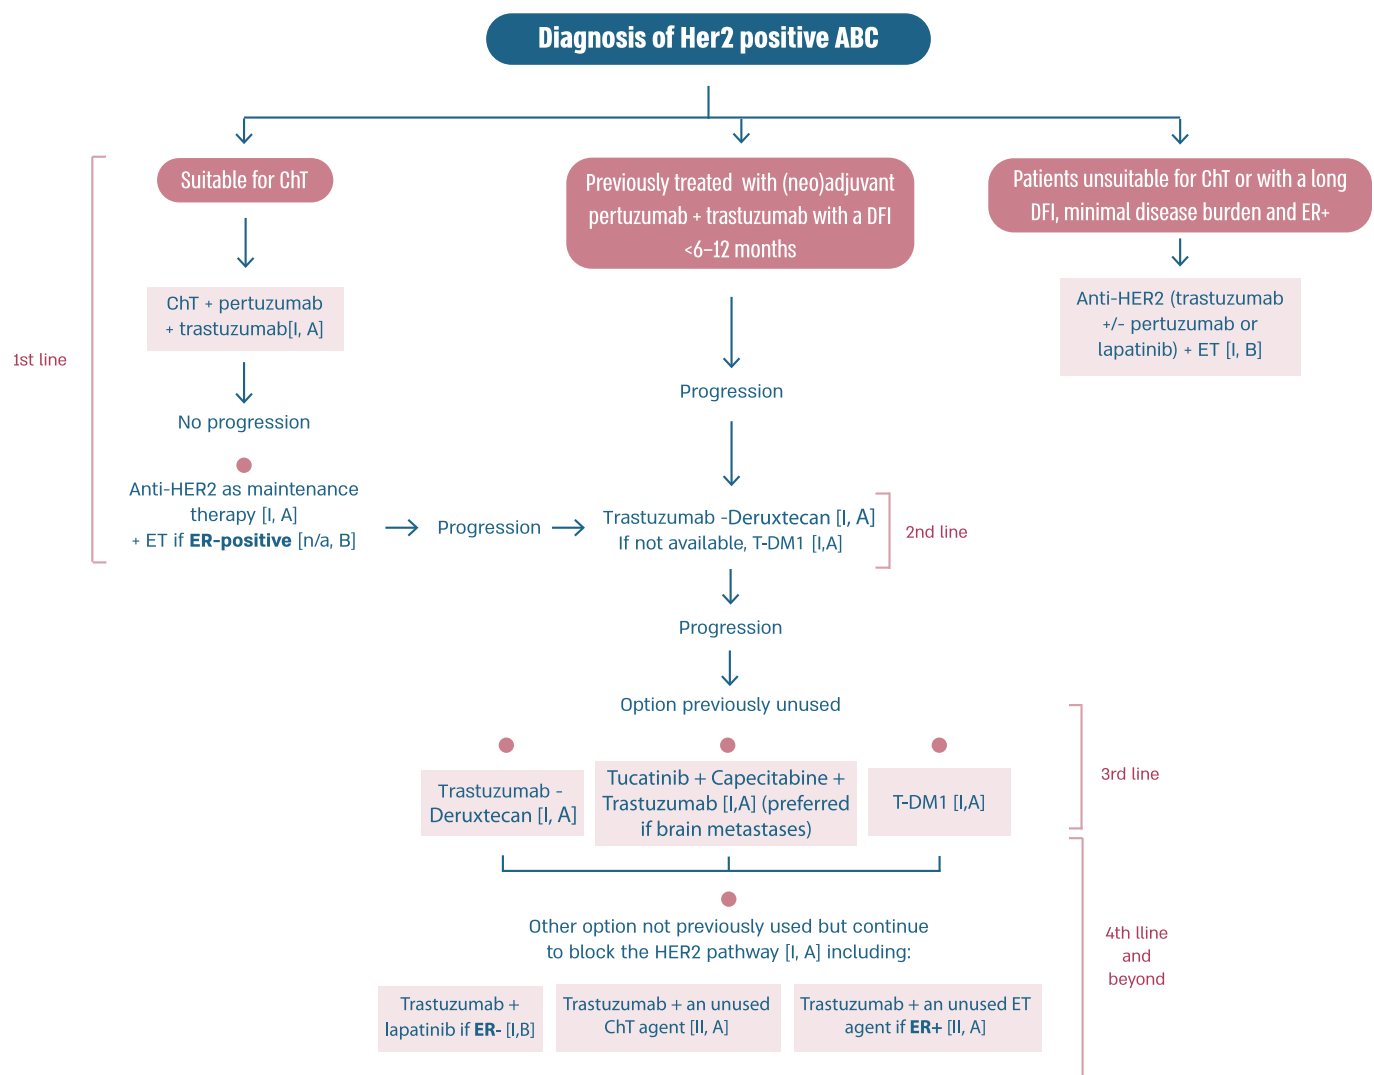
Diagnosis of Her2 positive ABC

1st line

Suitable for ChT

ChT + pertuzumab + trastuzumab[I, A]

No progression

Anti-HER2 as maintenance therapy [I, A] + ET if **ER-positive** [n/a, B]

Progression

Previously treated with (neo)adjuvant pertuzumab + trastuzumab with a DFI <6–12 months

Progression

Trastuzumab -Deruxtecan [I, A] If not available, T-DM1 [I,A]

2nd line

Patients unsuitable for ChT or with a long DFI, minimal disease burden and ER+

Anti-HER2 (trastuzumab +/- pertuzumab or lapatinib) + ET [I, B]

Progression

Option previously unused

3rd line

Trastuzumab - Deruxtecan [I, A]

Tucatinib + Capecitabine + Trastuzumab [I,A] (preferred if brain metastases)

T-DM1 [I,A]

Other option not previously used but continue to block the HER2 pathway [I, A] including:

4th lline and beyond

Trastuzumab + lapatinib if **ER-** [I,B]

Trastuzumab + an unused ChT agent [II, A]

Trastuzumab + an unused ET agent if **ER+** [II, A]